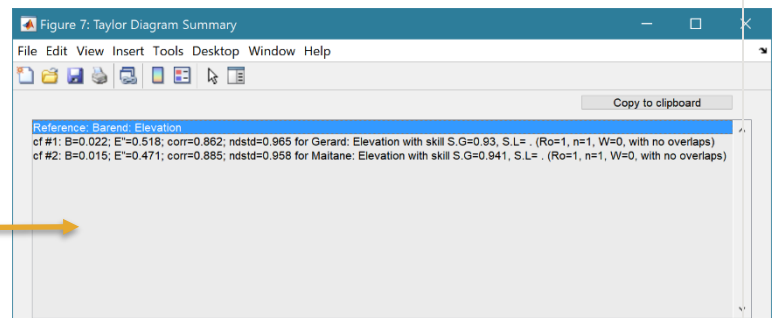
Figure 7: Taylor Diagram Summary

File Edit View Insert Tools Desktop Window Help

Copy to clipboard

Reference: Barend: Elevation
cf #1: B=0.022; E"=0.518; corr=0.862; ndstd=0.965 for Gerard: Elevation with skill S.G=0.93, S.L= . (Ro=1, n=1, W=0, with no overlaps)
cf #2: B=0.015; E"=0.471; corr=0.885; ndstd=0.958 for Maitane: Elevation with skill S.G=0.941, S.L= . (Ro=1, n=1, W=0, with no overlaps)